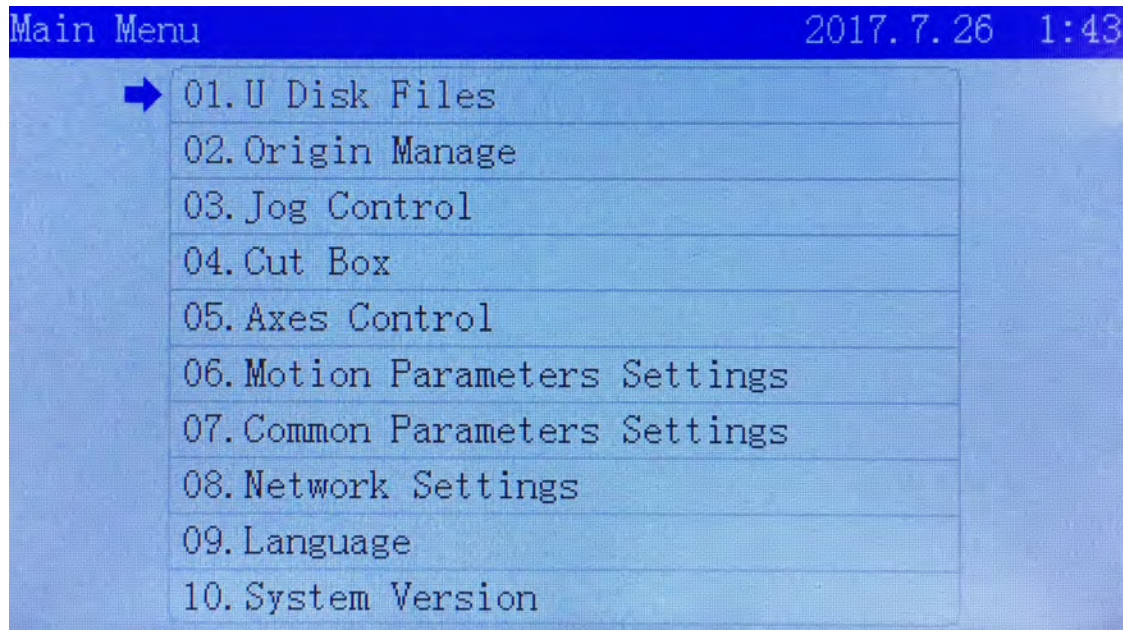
Main Menu 2017.7.26 1:43

01.U Disk Files
02.Origin Manage
03.Jog Control
04.Cut Box
05.Axes Control
06.Motion Parameters Settings
07.Common Parameters Settings
08.Network Settings
09.Language
10.System Version